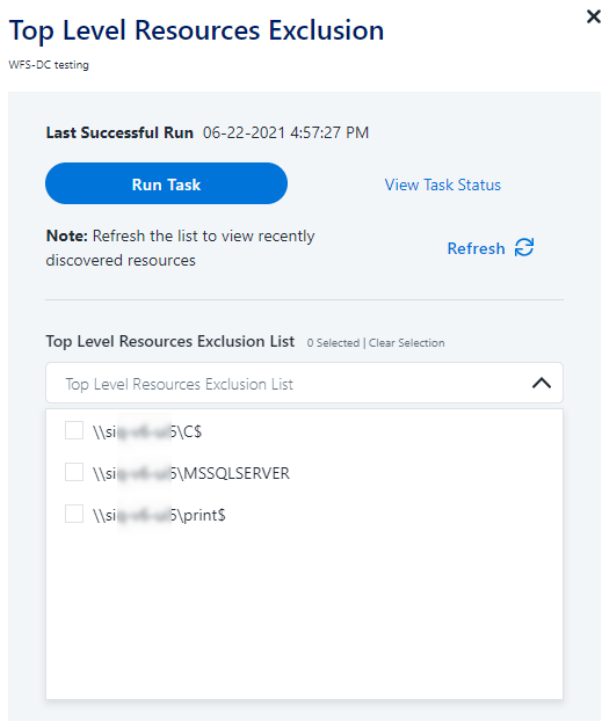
Top Level Resources Exclusion

×

WFS-DC testing

Last Successful Run 06-22-2021 4:57:27 PM

Run Task

View Task Status

Note: Refresh the list to view recently discovered resources

Refresh

Top Level Resources Exclusion List 0 Selected | Clear Selection

Top Level Resources Exclusion List

\\si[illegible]5\C$

\\si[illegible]5\MSSQLSERVER

\\si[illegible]5\print$